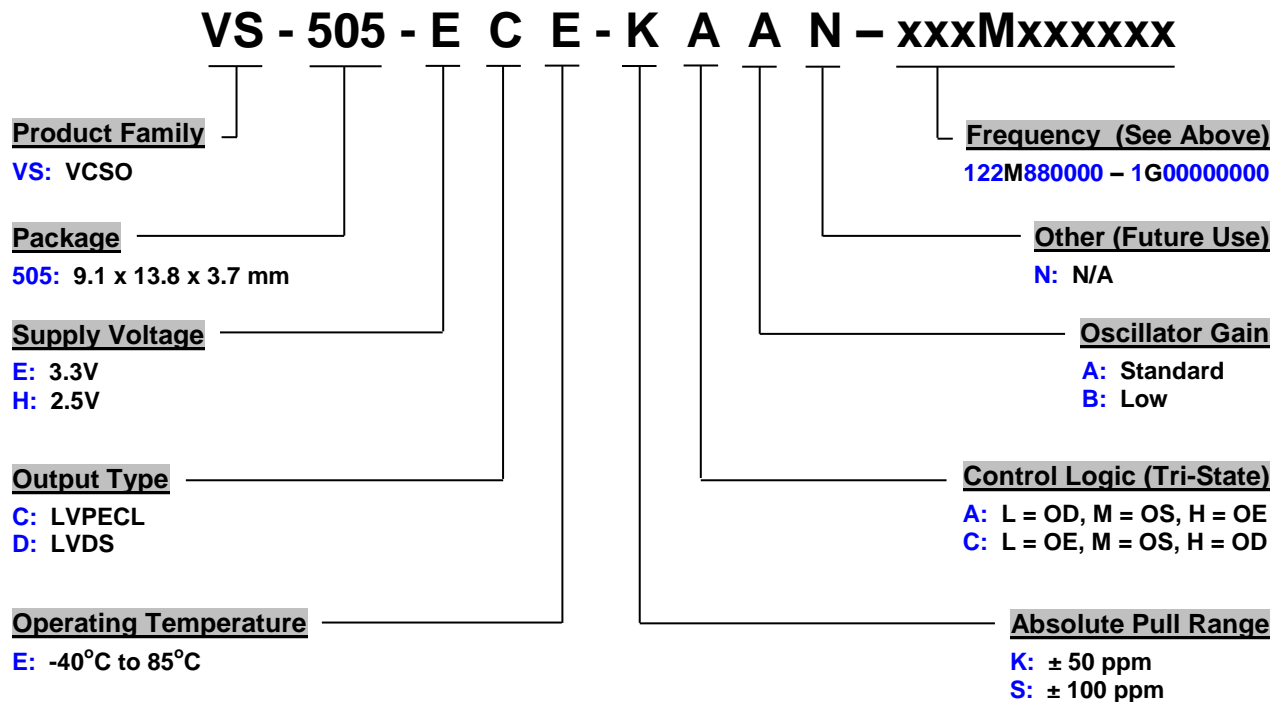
VS - 505 - E C E - K A A N – xxxMxxxxxx

Product Family
VS: VCSO

Package
505: 9.1 x 13.8 x 3.7 mm

Supply Voltage
E: 3.3V
H: 2.5V

Output Type
C: LVPECL
D: LVDS

Operating Temperature
E: -40$^o$C to 85$^o$C

Frequency (See Above)
122M880000 – 1G00000000

Other (Future Use)
N: N/A

Oscillator Gain
A: Standard
B: Low

Control Logic (Tri-State)
A: L = OD, M = OS, H = OE
C: L = OE, M = OS, H = OD

Absolute Pull Range
K: ± 50 ppm
S: ± 100 ppm